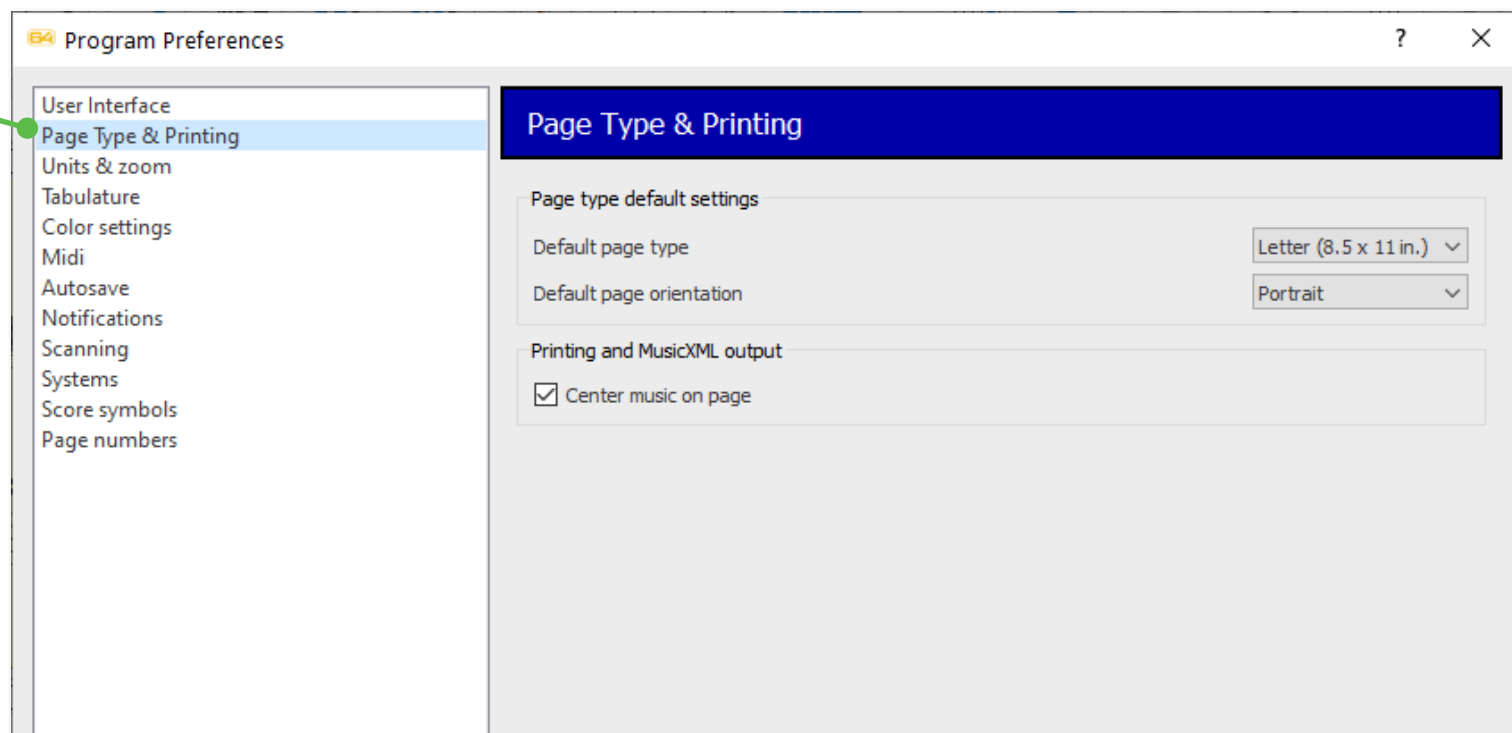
Program Preferences

?

User Interface
Page Type & Printing
Units & zoom
Tabulature
Color settings
Midi
Autosave
Notifications
Scanning
Systems
Score symbols
Page numbers

Page Type & Printing

Page type default settings

Default page type
Letter (8.5 x 11 in.)

Default page orientation
Portrait

Printing and MusicXML output

Center music on page